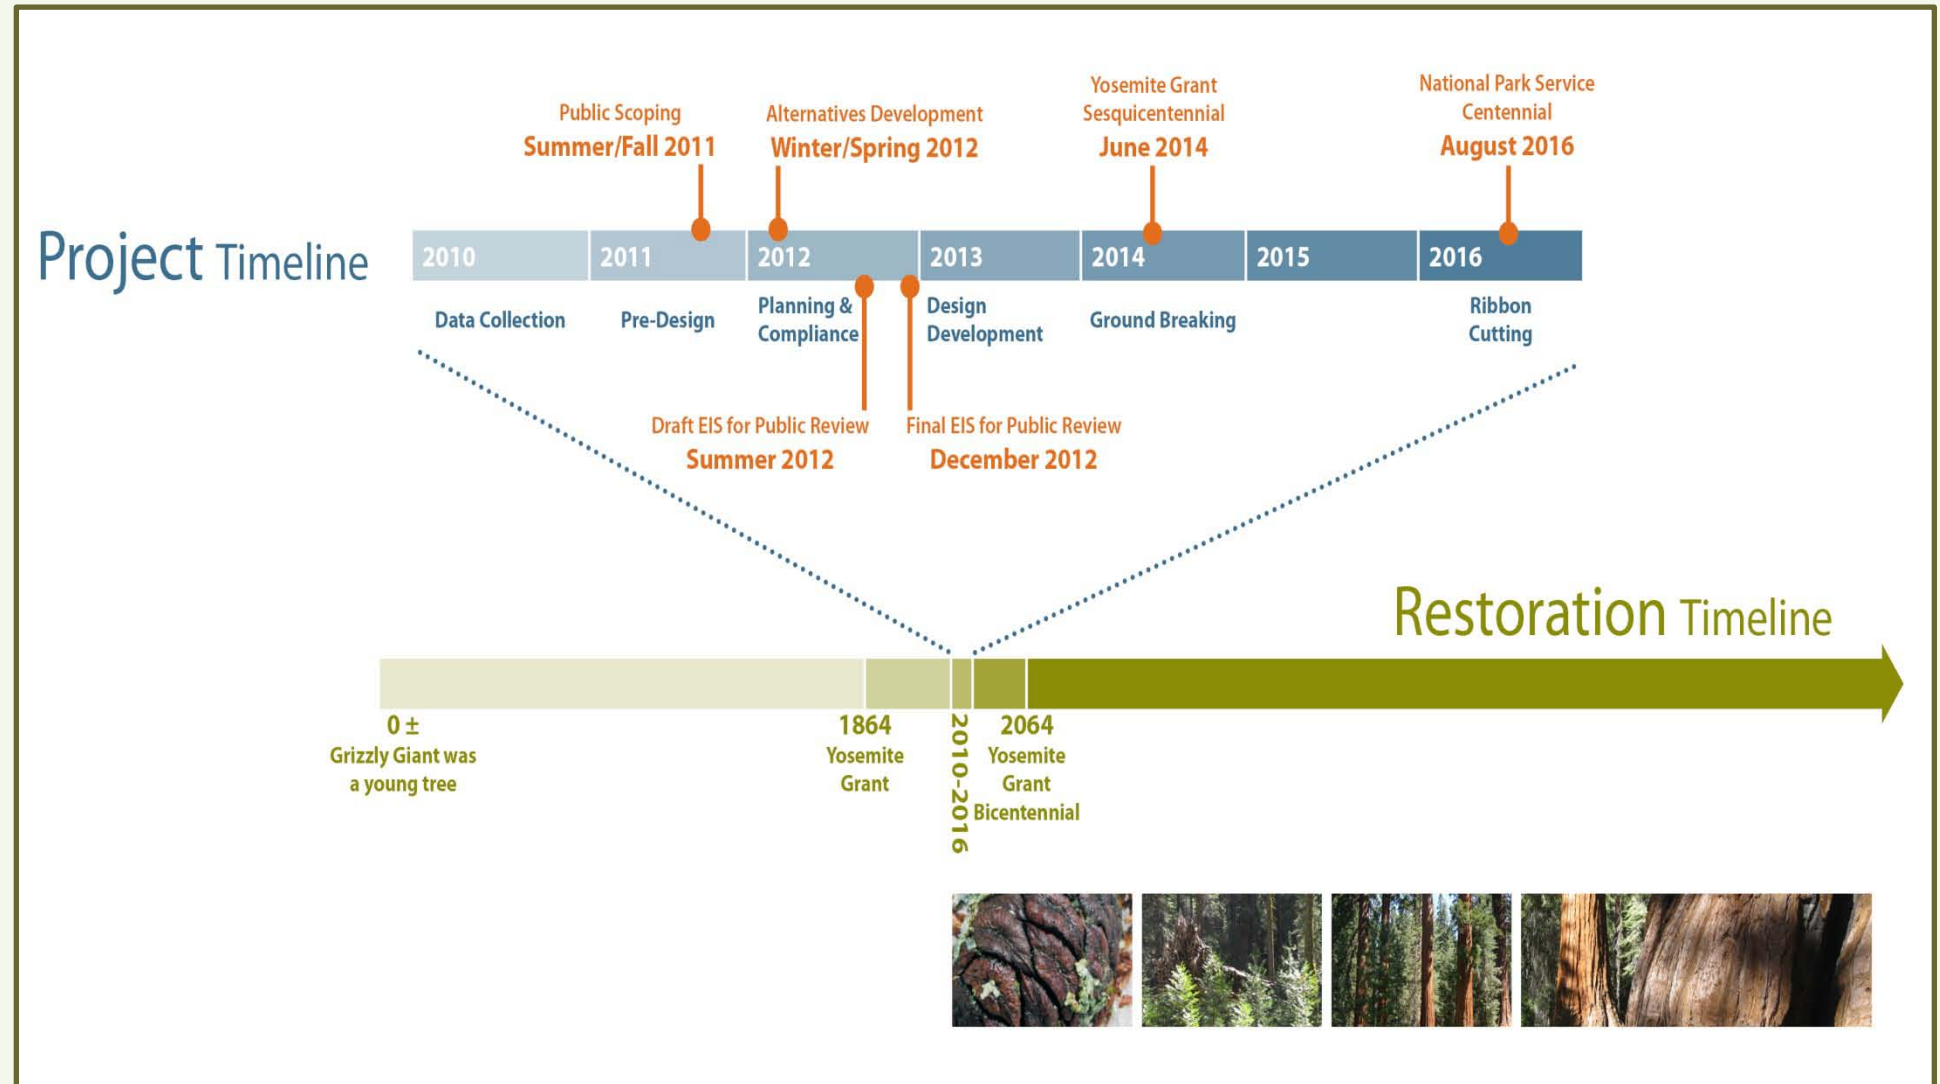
Public Scoping
Summer/Fall 2011

Alternatives Development
Winter/Spring 2012

Yosemite Grant Sesquicentennial
June 2014

National Park Service Centennial
August 2016

Project Timeline

| 2010 | 2011 | 2012 | 2013 | 2014 | 2015 | 2016 |
|---|---|---|---|---|---|---|
| Data Collection | Pre-Design | Planning & Compliance | Design Development | Ground Breaking | | Ribbon Cutting |

Draft EIS for Public Review
Summer 2012

Final EIS for Public Review
December 2012

Restoration Timeline

0 ±
Grizzly Giant was a young tree

1864
Yosemite Grant

2010-2016

2064
Yosemite Grant Bicentennial